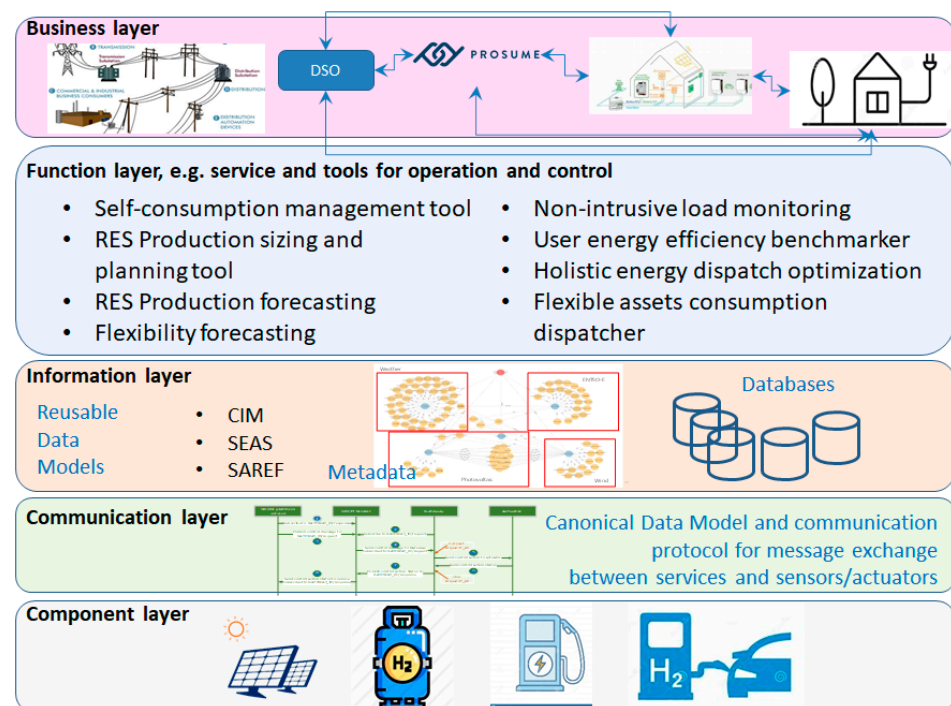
Business layer

TRANSMISSION
Transmission Substation
Distribution Substation
COMMERCIAL & INDUSTRIAL BUSINESS CONSUMERS
DISTRIBUTION
DISTRIBUTION AUTOMATION DEVICES

DSO

PROSUME

Function layer, e.g. service and tools for operation and control

- Self-consumption management tool
- RES Production sizing and planning tool
- RES Production forecasting
- Flexibility forecasting

- Non-intrusive load monitoring
- User energy efficiency benchmarker
- Holistic energy dispatch optimization
- Flexible assets consumption dispatcher

Information layer

Reusable Data Models

- CIM
- SEAS
- SAREF

Weather
DVBO-F
Photovoltaic
Wind

Metadata

Databases

Communication layer

Canonical Data Model and communication protocol for message exchange between services and sensors/actuators

Component layer

$H_2$

$H_2$